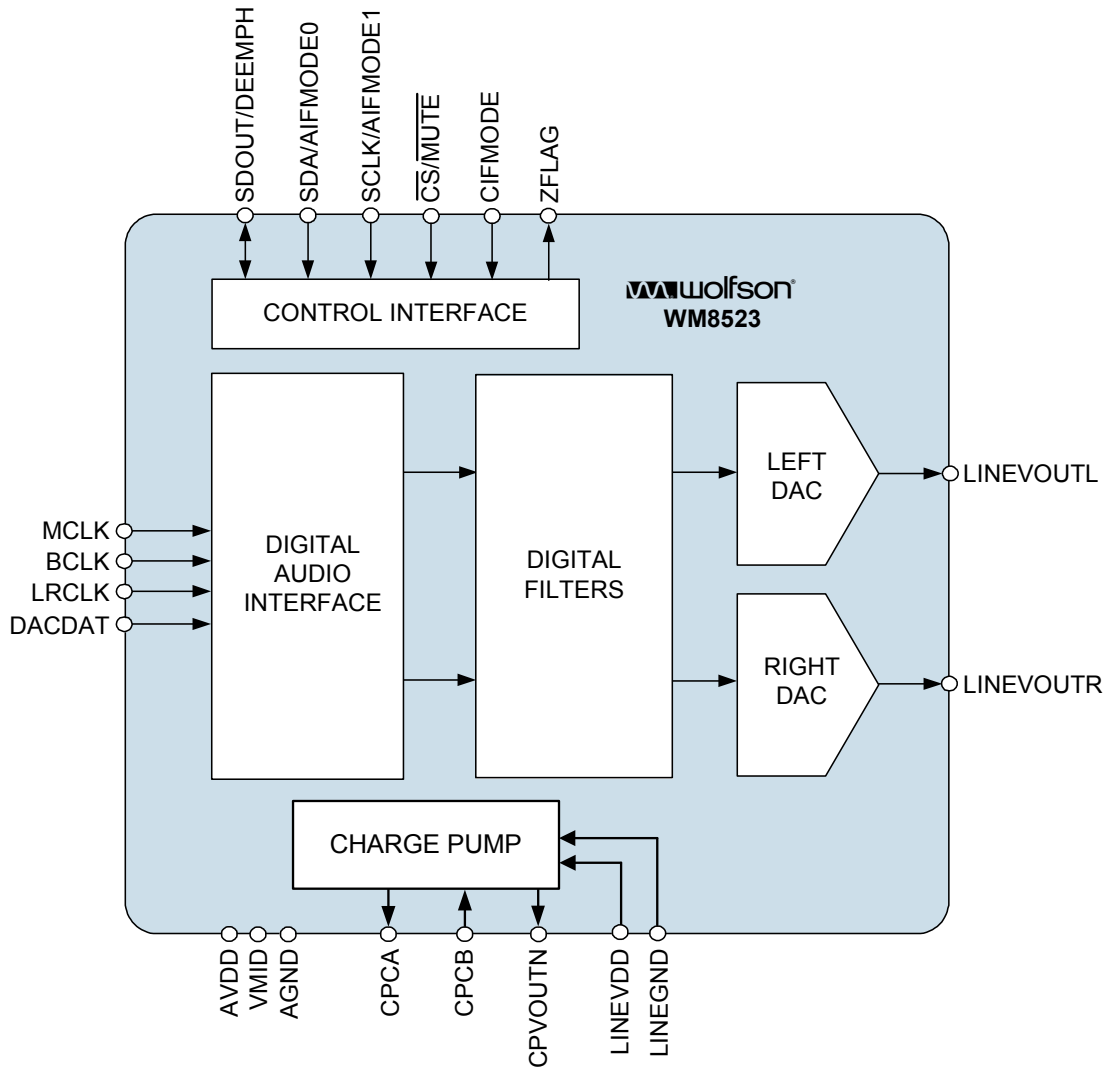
SDOUT/DEEMPH
SDA/AIFMODE0
SCLK/AIFMODE1
$\overline{CS}/\overline{MUTE}$
CIFMODE
ZFLAG

CONTROL INTERFACE

wolfson
WM8523

MCLK
BCLK
LRCLK
DACDAT

DIGITAL AUDIO INTERFACE

DIGITAL FILTERS

LEFT DAC

LINEVOUTL

RIGHT DAC

LINEVOUTR

CHARGE PUMP

AVDD
VMID
AGND
CPCA
CPCB
CPVOUTN
LINEVDD
LINEGND